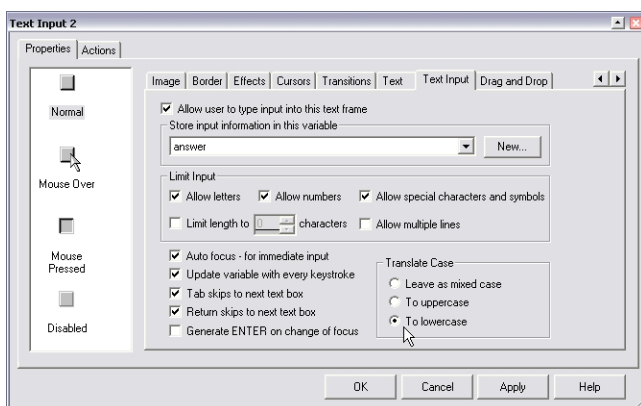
Text Input 2

Properties | Actions

Normal

Mouse Over

Mouse Pressed

Disabled

Image | Border | Effects | Cursors | Transitions | Text | Text Input | Drag and Drop

☑ Allow user to type input into this text frame

Store input information in this variable

answer

New...

Limit Input

☑ Allow letters ☑ Allow numbers ☑ Allow special characters and symbols

☐ Limit length to 0 characters ☐ Allow multiple lines

☑ Auto focus - for immediate input

☑ Update variable with every keystroke

☑ Tab skips to next text box

☑ Return skips to next text box

☐ Generate ENTER on change of focus

Translate Case

○ Leave as mixed case

○ To uppercase

● To lowercase

OK | Cancel | Apply | Help